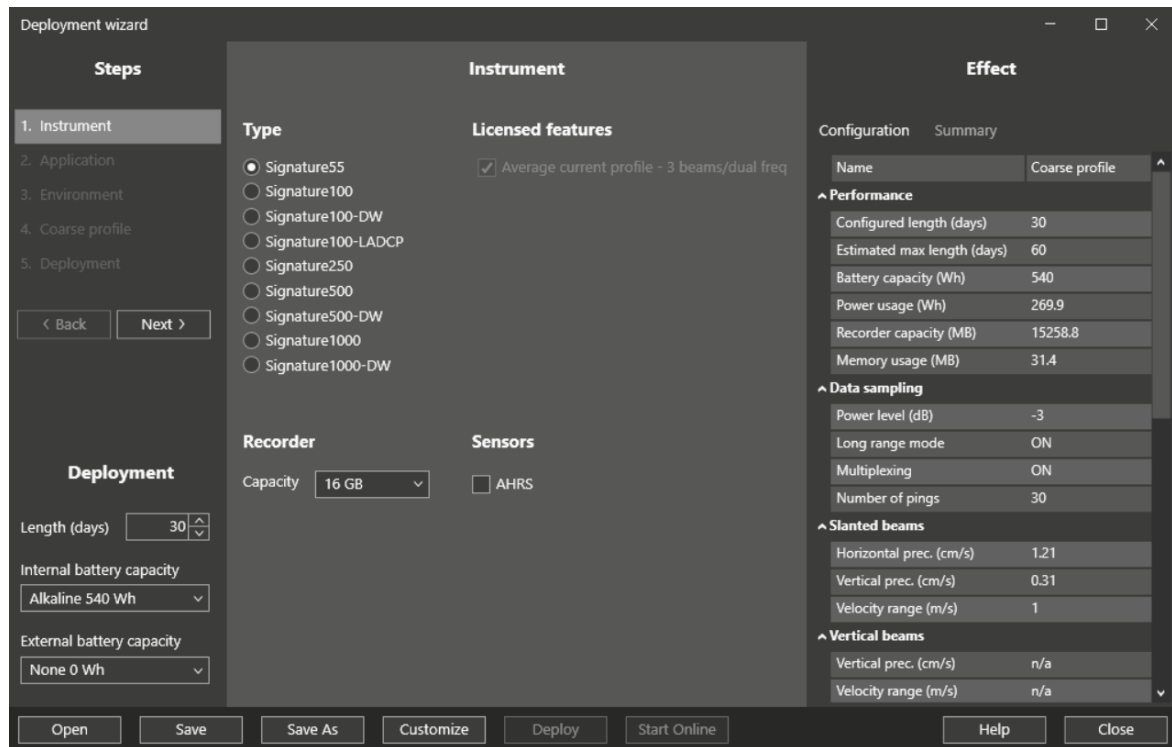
Deployment wizard

Steps

1. Instrument
2. Application
3. Environment
4. Coarse profile
5. Deployment

‹ Back
Next ›

Deployment

Length (days) 30

Internal battery capacity
Alkaline 540 Wh

External battery capacity
None 0 Wh

Instrument

Type

Signature55
Signature100
Signature100-DW
Signature100-LADCP
Signature250
Signature500
Signature500-DW
Signature1000
Signature1000-DW

Licensed features

Average current profile - 3 beams/dual freq

Recorder

Capacity 16 GB

Sensors

AHRS

Effect

Configuration Summary

| Name | Coarse profile |
|---|---|
| **Performance** | |
| Configured length (days) | 30 |
| Estimated max length (days) | 60 |
| Battery capacity (Wh) | 540 |
| Power usage (Wh) | 269.9 |
| Recorder capacity (MB) | 15258.8 |
| Memory usage (MB) | 31.4 |
| **Data sampling** | |
| Power level (dB) | -3 |
| Long range mode | ON |
| Multiplexing | ON |
| Number of pings | 30 |
| **Slanted beams** | |
| Horizontal prec. (cm/s) | 1.21 |
| Vertical prec. (cm/s) | 0.31 |
| Velocity range (m/s) | 1 |
| **Vertical beams** | |
| Vertical prec. (cm/s) | n/a |
| Velocity range (m/s) | n/a |

Open Save Save As Customize Deploy Start Online Help Close